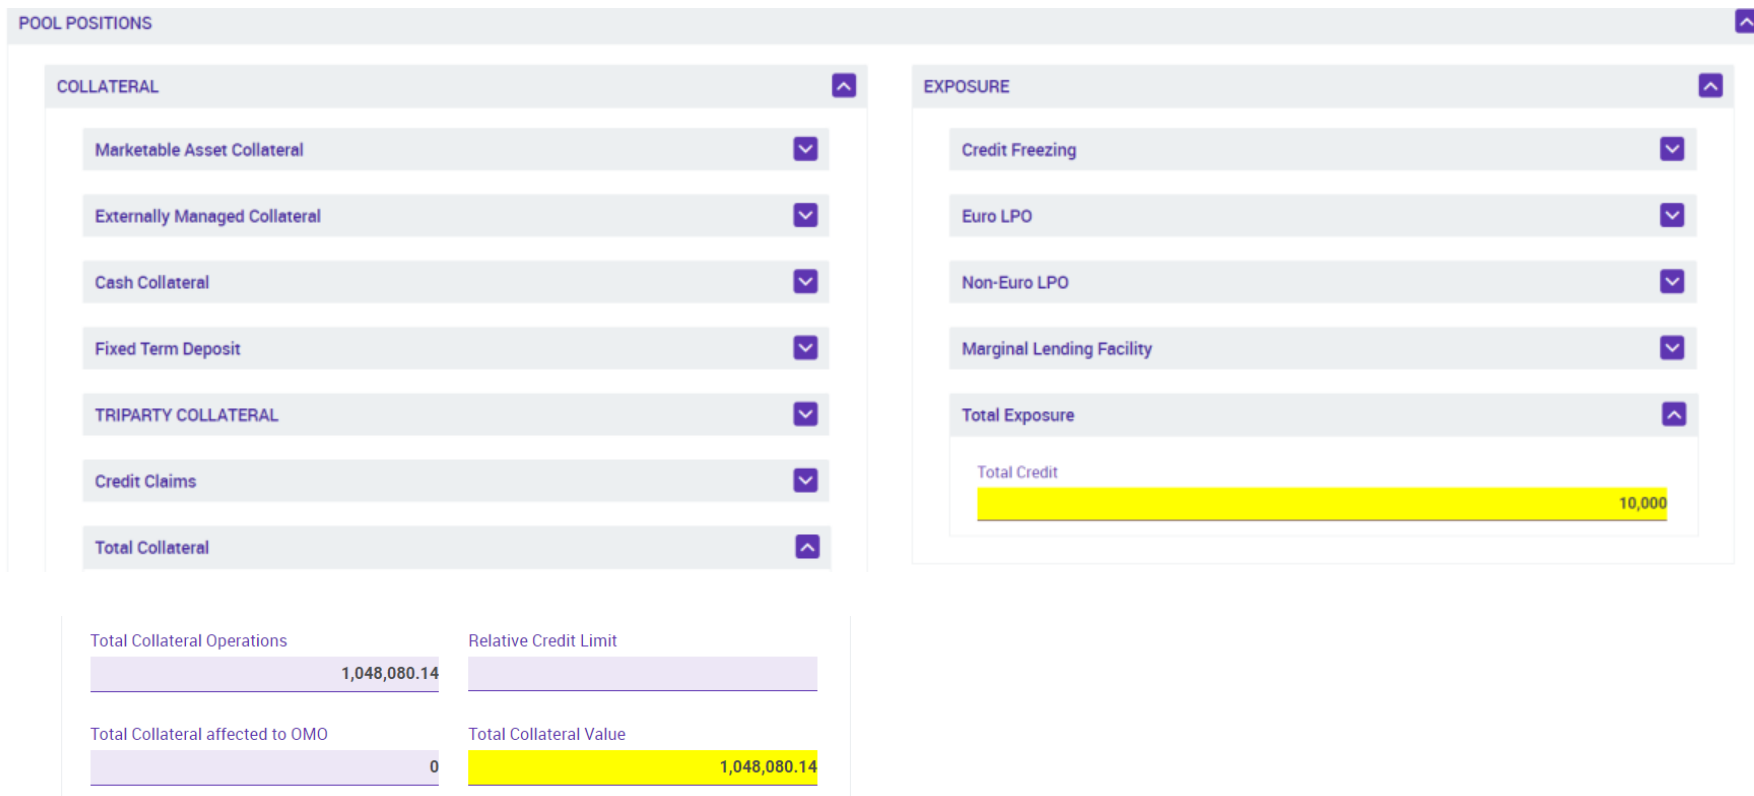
POOL POSITIONS

COLLATERAL

Marketable Asset Collateral

Externally Managed Collateral

Cash Collateral

Fixed Term Deposit

TRIPARTY COLLATERAL

Credit Claims

Total Collateral

EXPOSURE

Credit Freezing

Euro LPO

Non-Euro LPO

Marginal Lending Facility

Total Exposure

Total Credit

10,000

Total Collateral Operations

1,048,080.14

Relative Credit Limit

Total Collateral affected to OMO

0

Total Collateral Value

1,048,080.14